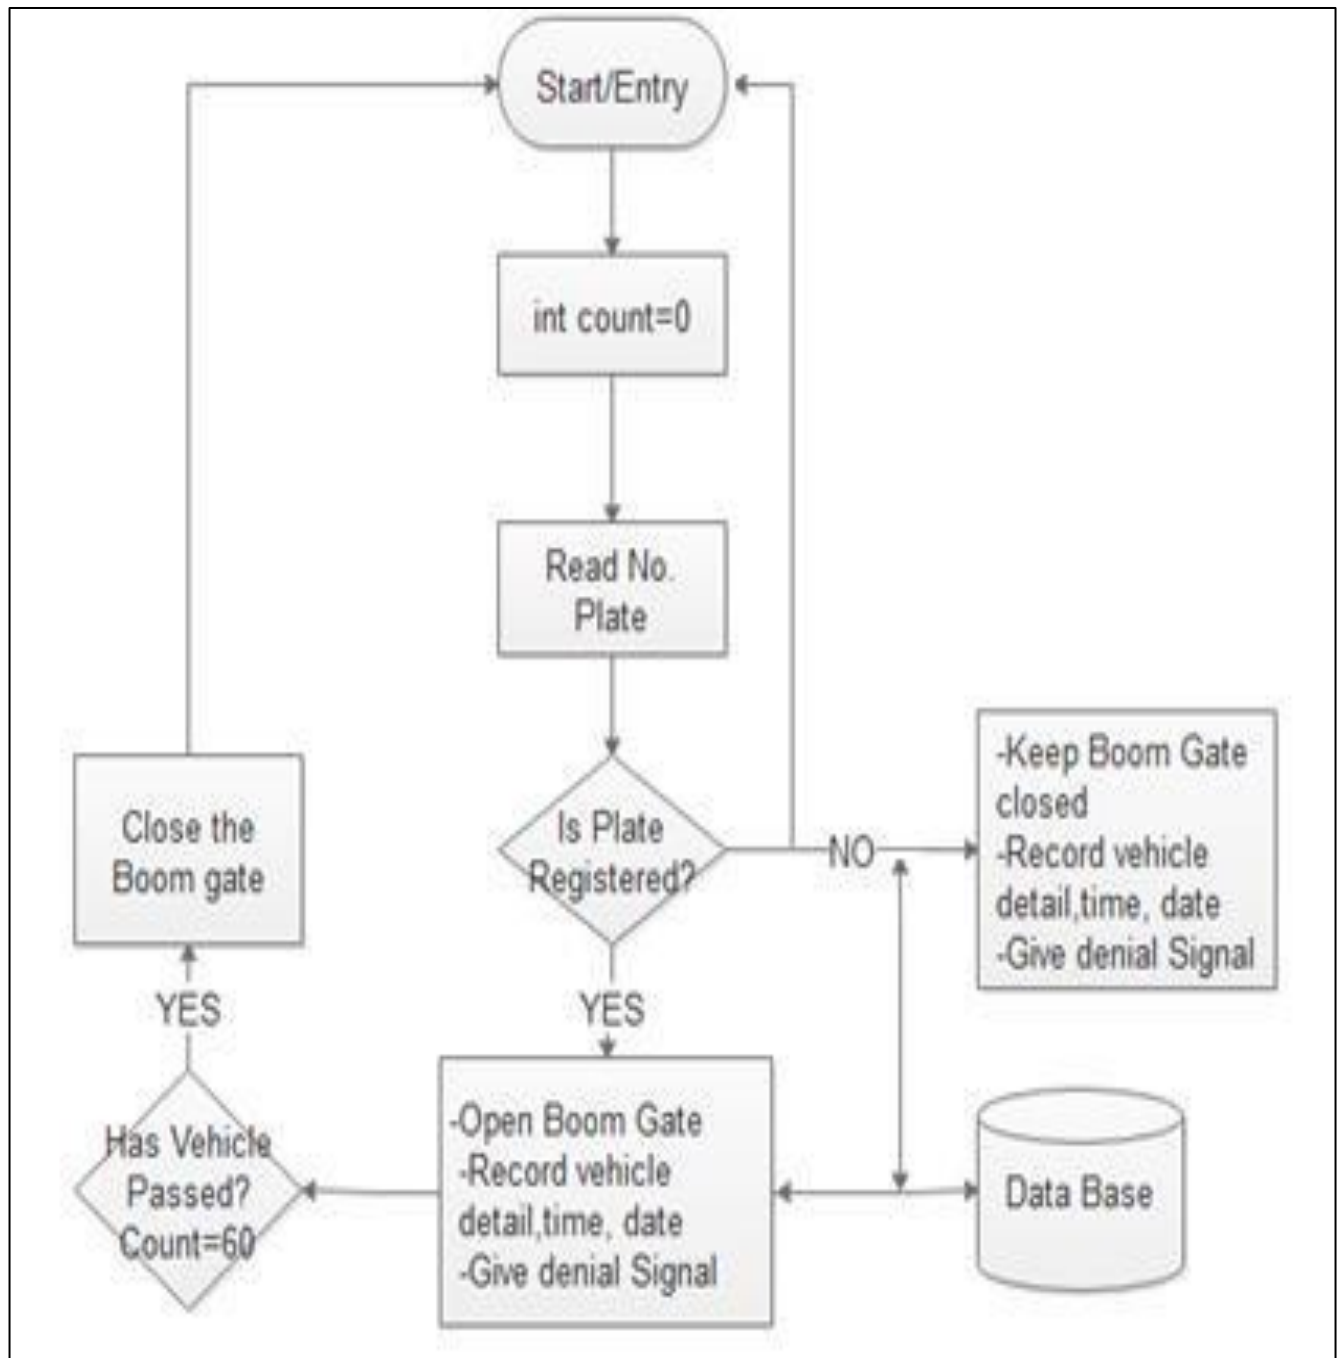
Start/Entry

int count=0

Read No. Plate

Is Plate Registered?

NO

-Keep Boom Gate closed
-Record vehicle detail,time, date
-Give denial Signal

YES

-Open Boom Gate
-Record vehicle detail,time, date
-Give denial Signal

Data Base

Has Vehicle Passed? Count=60

YES

Close the Boom gate